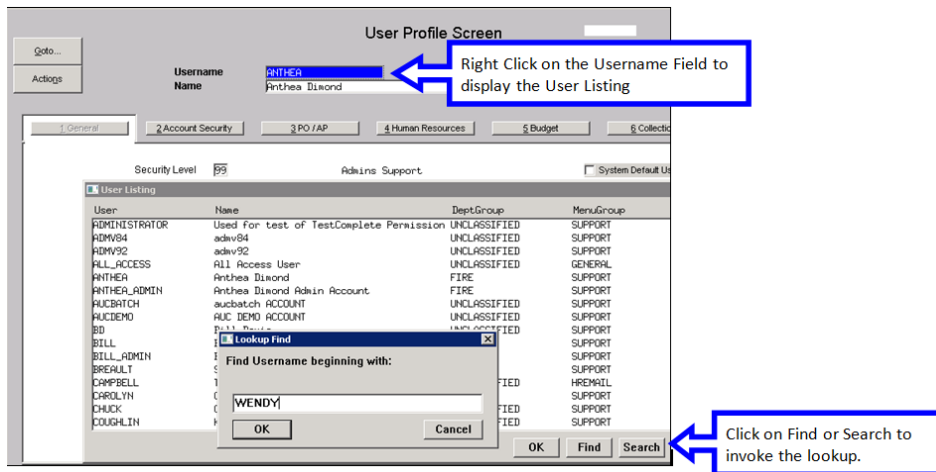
User Profile Screen

Goto...

Actions

Username ANTHEA
Name Anthea Dimond

Right Click on the Username Field to display the User Listing

1 General | 2 Account Security | 3 PO / AP | 4 Human Resources | 5 Budget | 6 Collectio

Security Level 99 Admins Support

System Default Us

User Listing

| User | Name | DeptGroup | MenuGroup |
|---|---|---|---|
| ADMINISTRATOR | Used for test of TestComplete Permission | UNCLASSIFIED | SUPPORT |
| ADMV84 | admv84 | UNCLASSIFIED | SUPPORT |
| ADMV92 | admv92 | UNCLASSIFIED | SUPPORT |
| ALL_ACCESS | All Access User | UNCLASSIFIED | GENERAL |
| ANTHEA | Anthea Dimond | FIRE | SUPPORT |
| ANTHEA_ADMIN | Anthea Dimond Admin Account | FIRE | SUPPORT |
| AUCBATCH | aucbatch ACCOUNT | UNCLASSIFIED | SUPPORT |
| AUCDEMO | AUC DEMO ACCOUNT | UNCLASSIFIED | SUPPORT |
| BD | Bill Davis | UNCLASSIFIED | SUPPORT |
| BILL | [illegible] | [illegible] | SUPPORT |
| BILL_ADMIN | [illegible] | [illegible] | SUPPORT |
| BREAULT | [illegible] | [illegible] | SUPPORT |
| CAMPBELL | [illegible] | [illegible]FIED | HREMAIL |
| CAROLYN | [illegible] | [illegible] | SUPPORT |
| CHUCK | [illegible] | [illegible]FIED | SUPPORT |
| COUGHLIN | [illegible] | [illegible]FIED | SUPPORT |

Lookup Find

Find Username beginning with:

WENDY

OK Cancel

OK Find Search

Click on Find or Search to invoke the lookup.